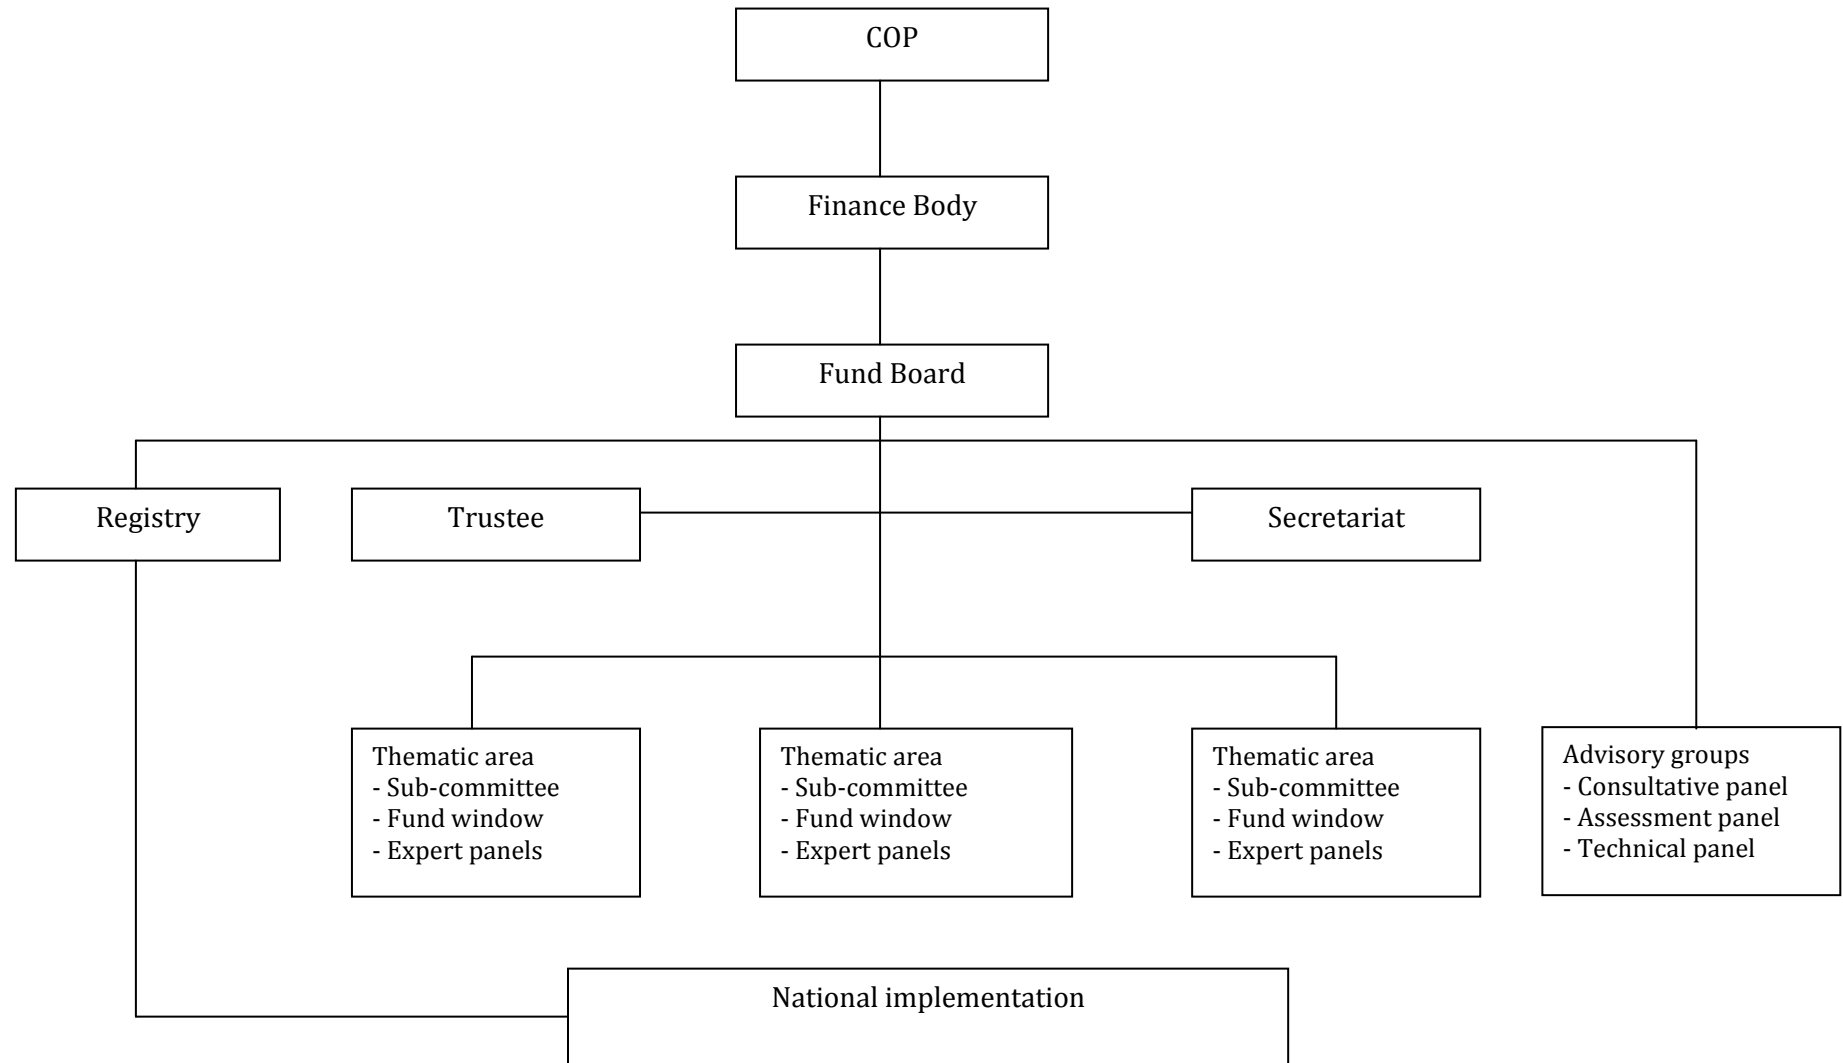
COP

Finance Body

Fund Board

Registry

Trustee

Secretariat

Thematic area
- Sub-committee
- Fund window
- Expert panels

Thematic area
- Sub-committee
- Fund window
- Expert panels

Thematic area
- Sub-committee
- Fund window
- Expert panels

Advisory groups
- Consultative panel
- Assessment panel
- Technical panel

National implementation